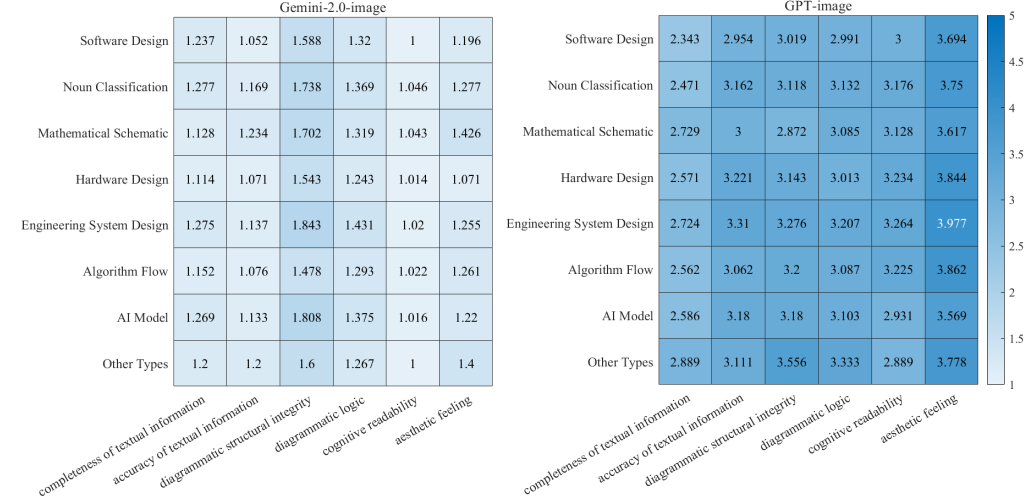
Gemini-2.0-image

| | completeness of textual information | accuracy of textual information | diagrammatic structural integrity | diagrammatic logic | cognitive readability | aesthetic feeling |
|---|---|---|---|---|---|---|
| Software Design | 1.237 | 1.052 | 1.588 | 1.32 | 1 | 1.196 |
| Noun Classification | 1.277 | 1.169 | 1.738 | 1.369 | 1.046 | 1.277 |
| Mathematical Schematic | 1.128 | 1.234 | 1.702 | 1.319 | 1.043 | 1.426 |
| Hardware Design | 1.114 | 1.071 | 1.543 | 1.243 | 1.014 | 1.071 |
| Engineering System Design | 1.275 | 1.137 | 1.843 | 1.431 | 1.02 | 1.255 |
| Algorithm Flow | 1.152 | 1.076 | 1.478 | 1.293 | 1.022 | 1.261 |
| AI Model | 1.269 | 1.133 | 1.808 | 1.375 | 1.016 | 1.22 |
| Other Types | 1.2 | 1.2 | 1.6 | 1.267 | 1 | 1.4 |

GPT-image

| | completeness of textual information | accuracy of textual information | diagrammatic structural integrity | diagrammatic logic | cognitive readability | aesthetic feeling |
|---|---|---|---|---|---|---|
| Software Design | 2.343 | 2.954 | 3.019 | 2.991 | 3 | 3.694 |
| Noun Classification | 2.471 | 3.162 | 3.118 | 3.132 | 3.176 | 3.75 |
| Mathematical Schematic | 2.729 | 3 | 2.872 | 3.085 | 3.128 | 3.617 |
| Hardware Design | 2.571 | 3.221 | 3.143 | 3.013 | 3.234 | 3.844 |
| Engineering System Design | 2.724 | 3.31 | 3.276 | 3.207 | 3.264 | 3.977 |
| Algorithm Flow | 2.562 | 3.062 | 3.2 | 3.087 | 3.225 | 3.862 |
| AI Model | 2.586 | 3.18 | 3.18 | 3.103 | 2.931 | 3.569 |
| Other Types | 2.889 | 3.111 | 3.556 | 3.333 | 2.889 | 3.778 |

5
4.5
4
3.5
3
2.5
2
1.5
1